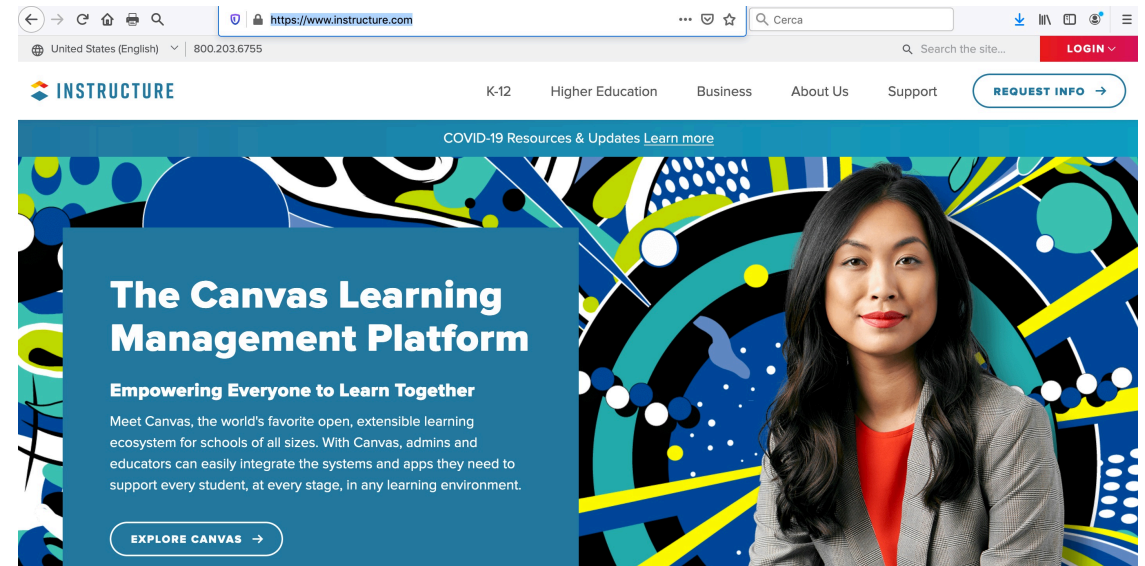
https://www.instructure.com

Cerca

United States (English) | 800.203.6755

Search the site...

LOGIN

INSTRUCTURE

K-12 Higher Education Business About Us Support

REQUEST INFO →

COVID-19 Resources & Updates Learn more

The Canvas Learning Management Platform

Empowering Everyone to Learn Together

Meet Canvas, the world's favorite open, extensible learning ecosystem for schools of all sizes. With Canvas, admins and educators can easily integrate the systems and apps they need to support every student, at every stage, in any learning environment.

EXPLORE CANVAS →